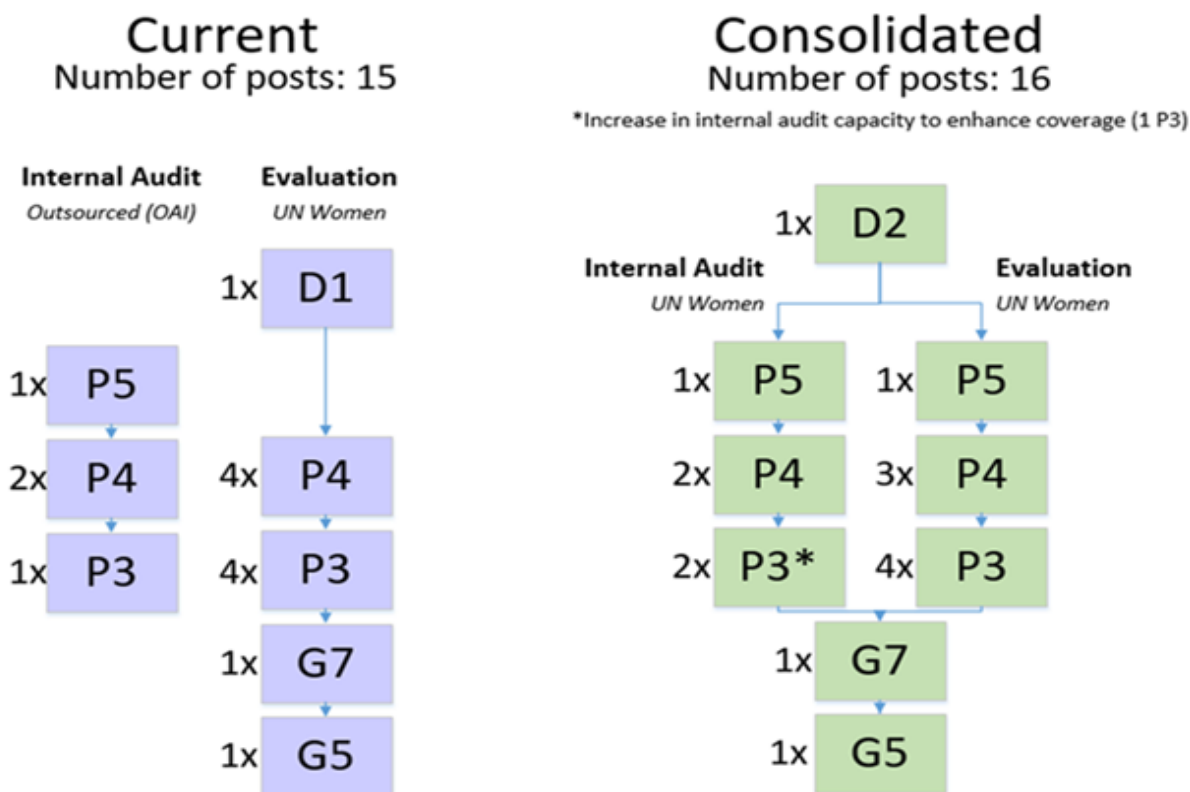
Current
Number of posts: 15

Internal Audit
Outsourced (OAI)

1x P5
2x P4
1x P3

Evaluation
UN Women

1x D1
4x P4
4x P3
1x G7
1x G5

Consolidated
Number of posts: 16
*Increase in internal audit capacity to enhance coverage (1 P3)

1x D2

Internal Audit
UN Women

1x P5
2x P4
2x P3*

Evaluation
UN Women

1x P5
3x P4
4x P3

1x G7
1x G5